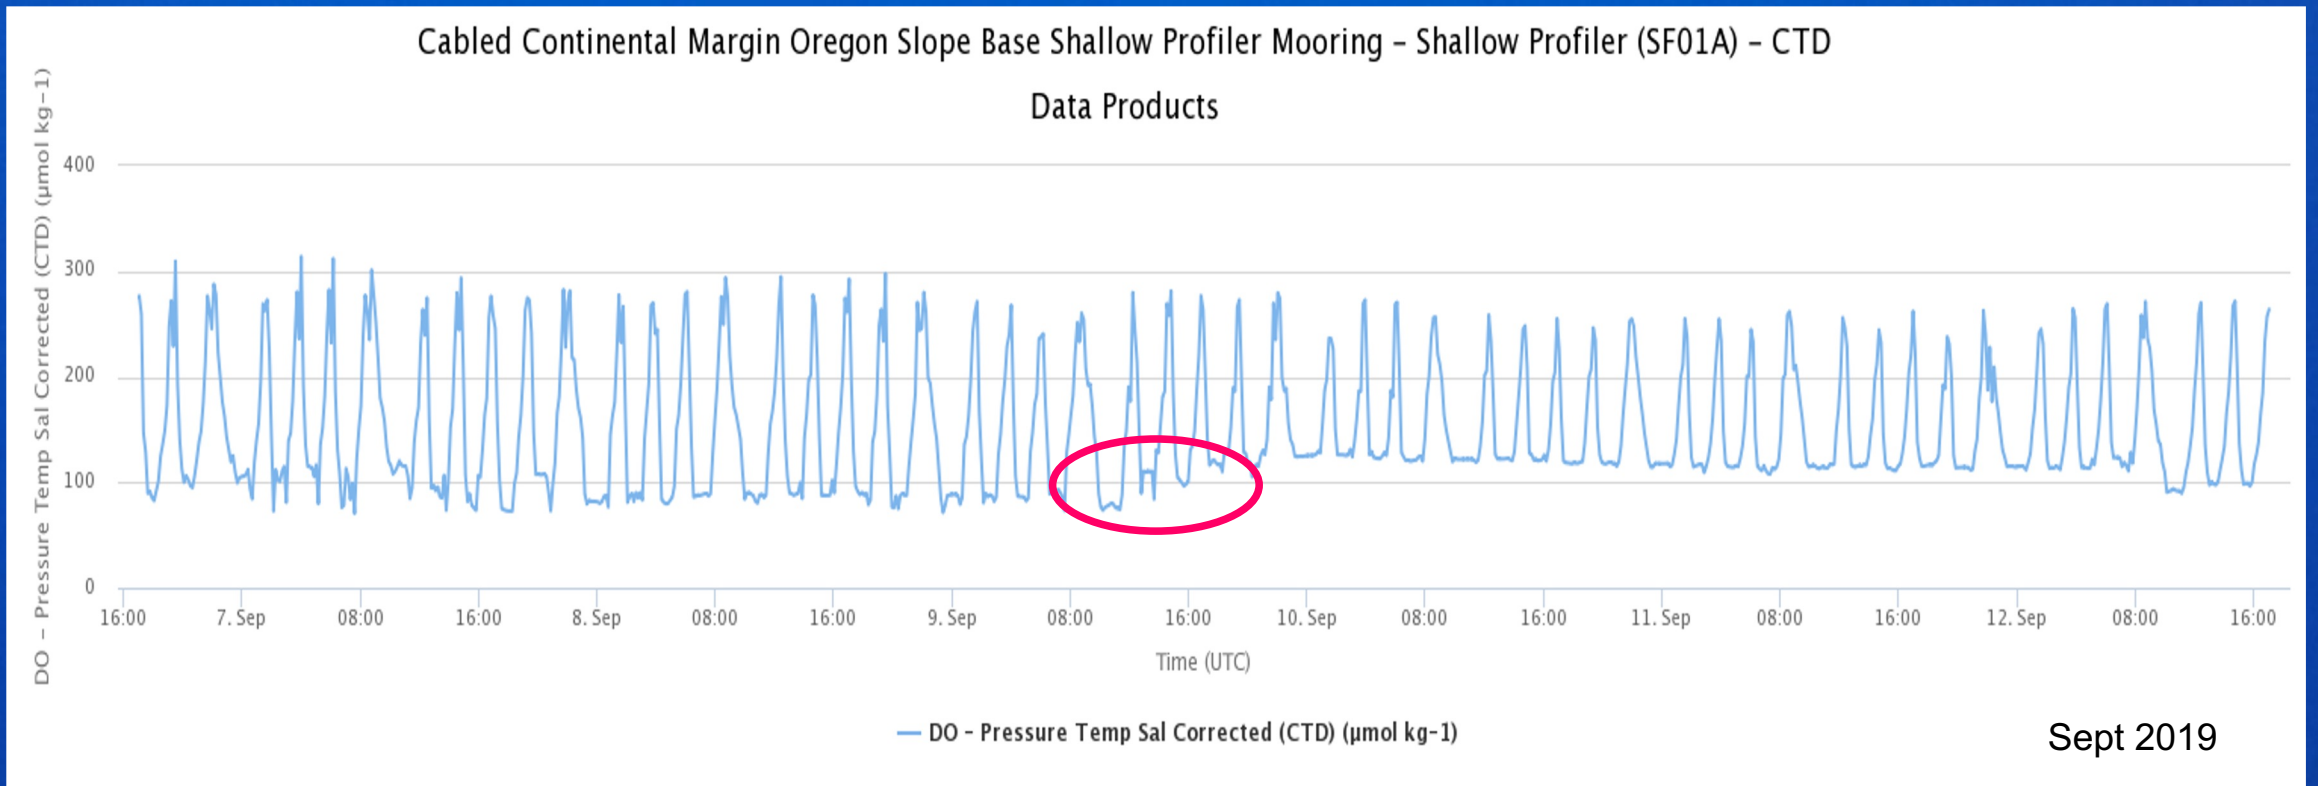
Cabled Continental Margin Oregon Slope Base Shallow Profiler Mooring - Shallow Profiler (SF01A) - CTD

Data Products

DO - Pressure Temp Sal Corrected (CTD) (µmol kg-1)

400
300
200
100
0

16:00 7. Sep 08:00 16:00 8. Sep 08:00 16:00 9. Sep 08:00 16:00 10. Sep 08:00 16:00 11. Sep 08:00 16:00 12. Sep 08:00 16:00

Time (UTC)

DO - Pressure Temp Sal Corrected (CTD) (µmol kg-1)

Sept 2019